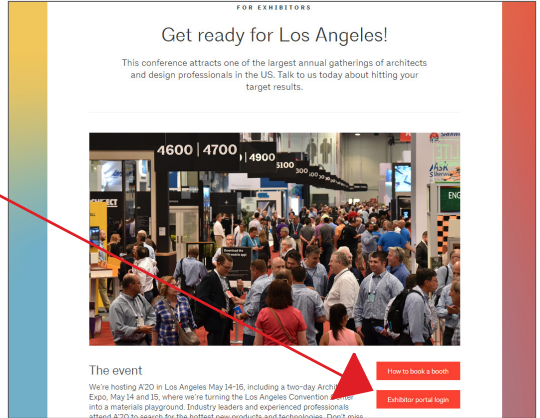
FOR EXHIBITORS

Get ready for Los Angeles!

This conference attracts one of the largest annual gatherings of architects and design professionals in the US. Talk to us today about hitting your target results.

4600 | 4700

4900

5100

300

The event

We're hosting A'20 in Los Angeles May 14–16, including a two-day Archit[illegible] Expo, May 14 and 15, where we're turning the Los Angeles Convention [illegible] into a materials playground. Industry leaders and experienced professionals attend A'20 to search for the hottest new products and technologies. Don't miss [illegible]

How to book a booth

Exhibitor portal login